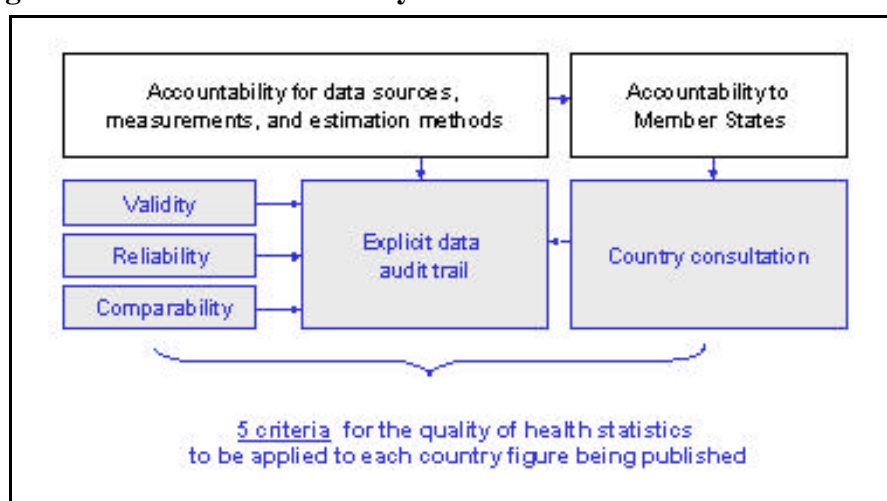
Accountability for data sources, measurements, and estimation methods

Accountability to Member States

Validity

Reliability

Comparability

Explicit data audit trail

Country consultation

5 criteria for the quality of health statistics to be applied to each country figure being published